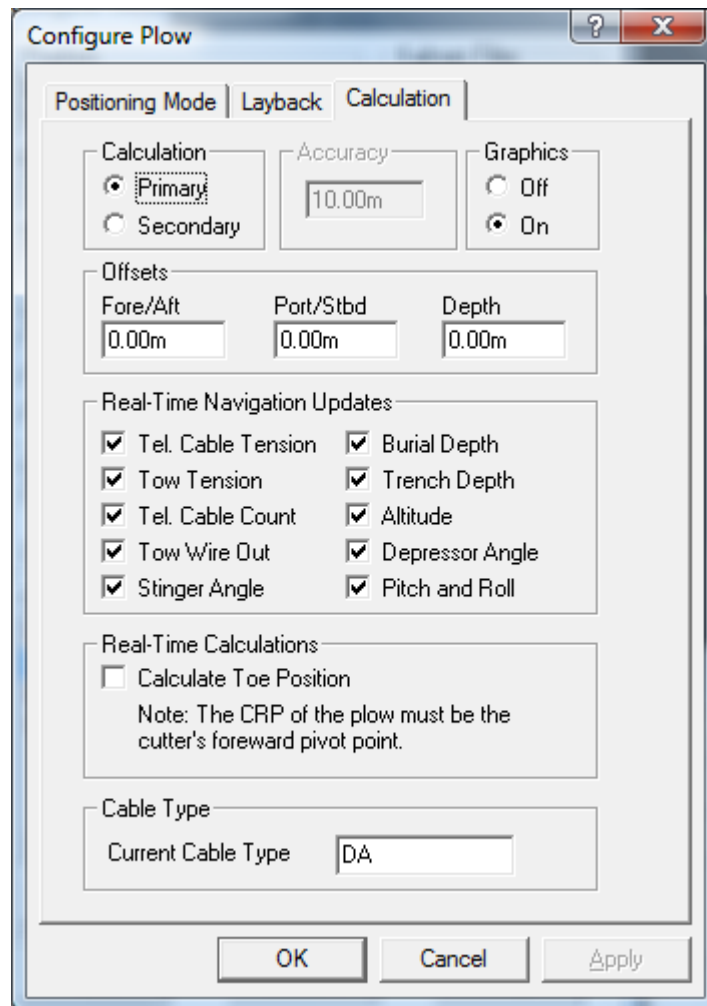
Configure Plow

?

X

Positioning Mode | Layback | Calculation

Calculation
Primary
Secondary

Accuracy
10.00m

Graphics
Off
On

Offsets
Fore/Aft
0.00m
Port/Stbd
0.00m
Depth
0.00m

Real-Time Navigation Updates
Tel. Cable Tension
Burial Depth
Tow Tension
Trench Depth
Tel. Cable Count
Altitude
Tow Wire Out
Depressor Angle
Stinger Angle
Pitch and Roll

Real-Time Calculations
Calculate Toe Position
Note: The CRP of the plow must be the cutter's foreward pivot point.

Cable Type
Current Cable Type
DA

OK
Cancel
Apply